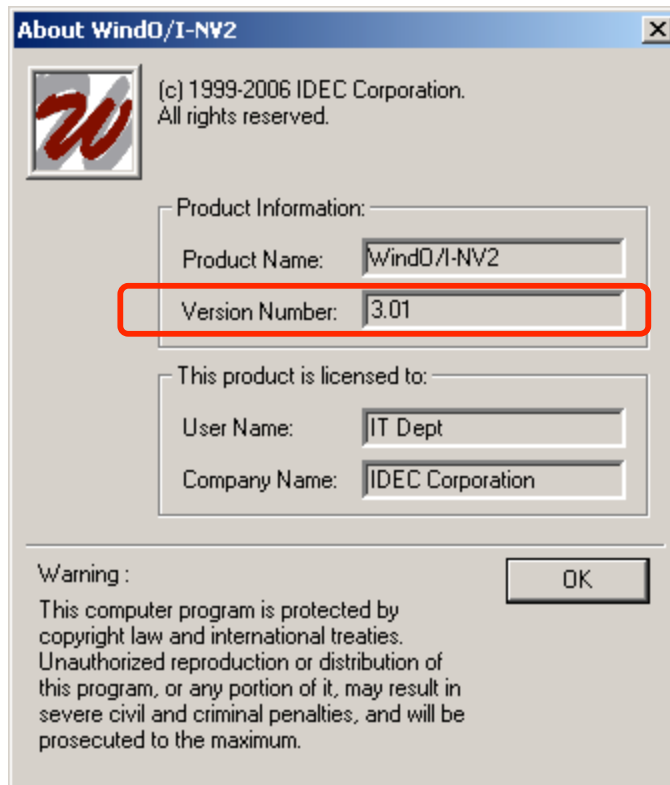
About WindO/I-NV2

X

(c) 1999-2006 IDEC Corporation.
All rights reserved.

Product Information:

Product Name: WindO/I-NV2

Version Number: 3.01

This product is licensed to:

User Name: IT Dept

Company Name: IDEC Corporation

Warning :

OK

This computer program is protected by copyright law and international treaties. Unauthorized reproduction or distribution of this program, or any portion of it, may result in severe civil and criminal penalties, and will be prosecuted to the maximum.